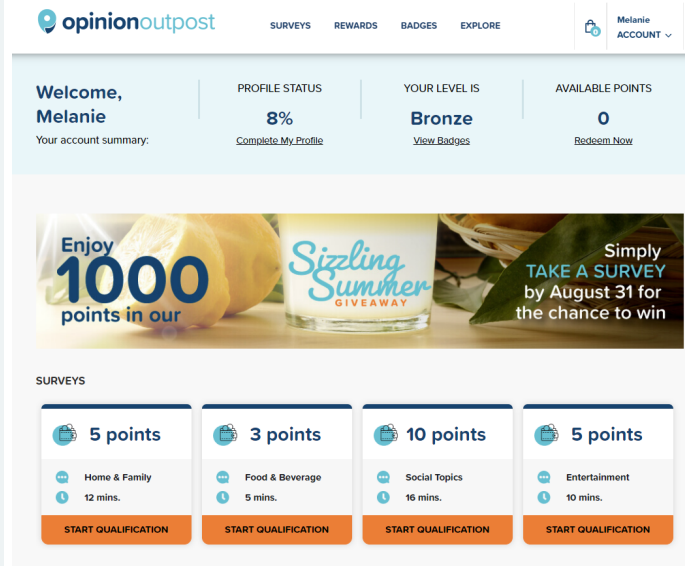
opinionoutpost

SURVEYS REWARDS BADGES EXPLORE

0

Melanie
ACCOUNT

Welcome, Melanie
Your account summary:

PROFILE STATUS
8%
Complete My Profile

YOUR LEVEL IS
Bronze
View Badges

AVAILABLE POINTS
0
Redeem Now

Enjoy 1000 points in our

Sizzling Summer GIVEAWAY

Simply TAKE A SURVEY by August 31 for the chance to win

SURVEYS

5 points
Home & Family
12 mins.
START QUALIFICATION

3 points
Food & Beverage
5 mins.
START QUALIFICATION

10 points
Social Topics
16 mins.
START QUALIFICATION

5 points
Entertainment
10 mins.
START QUALIFICATION